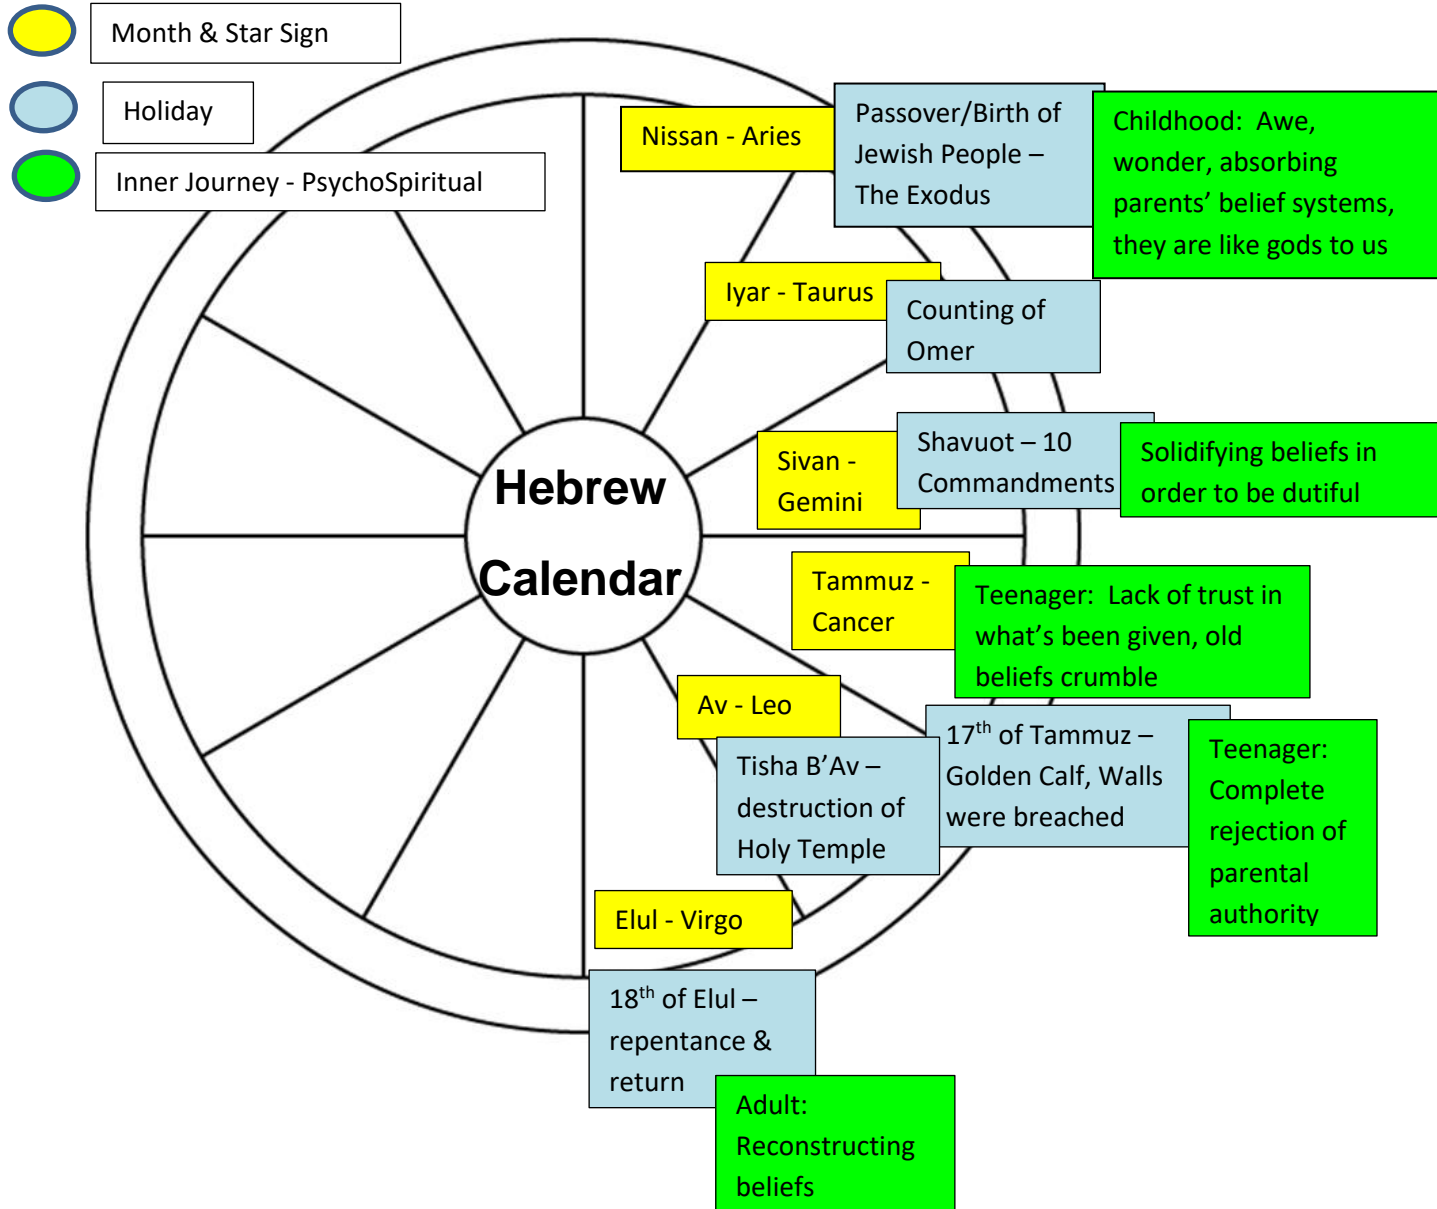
Month & Star Sign

Holiday

Inner Journey - PsychoSpiritual

Hebrew Calendar

Nissan - Aries

Passover/Birth of Jewish People – The Exodus

Childhood: Awe, wonder, absorbing parents' belief systems, they are like gods to us

Iyar - Taurus

Counting of Omer

Sivan - Gemini

Shavuot – 10 Commandments

Solidifying beliefs in order to be dutiful

Tammuz - Cancer

Teenager: Lack of trust in what's been given, old beliefs crumble

Av - Leo

Tisha B'Av – destruction of Holy Temple

17$^{th}$ of Tammuz – Golden Calf, Walls were breached

Teenager: Complete rejection of parental authority

Elul - Virgo

18$^{th}$ of Elul – repentance & return

Adult: Reconstructing beliefs